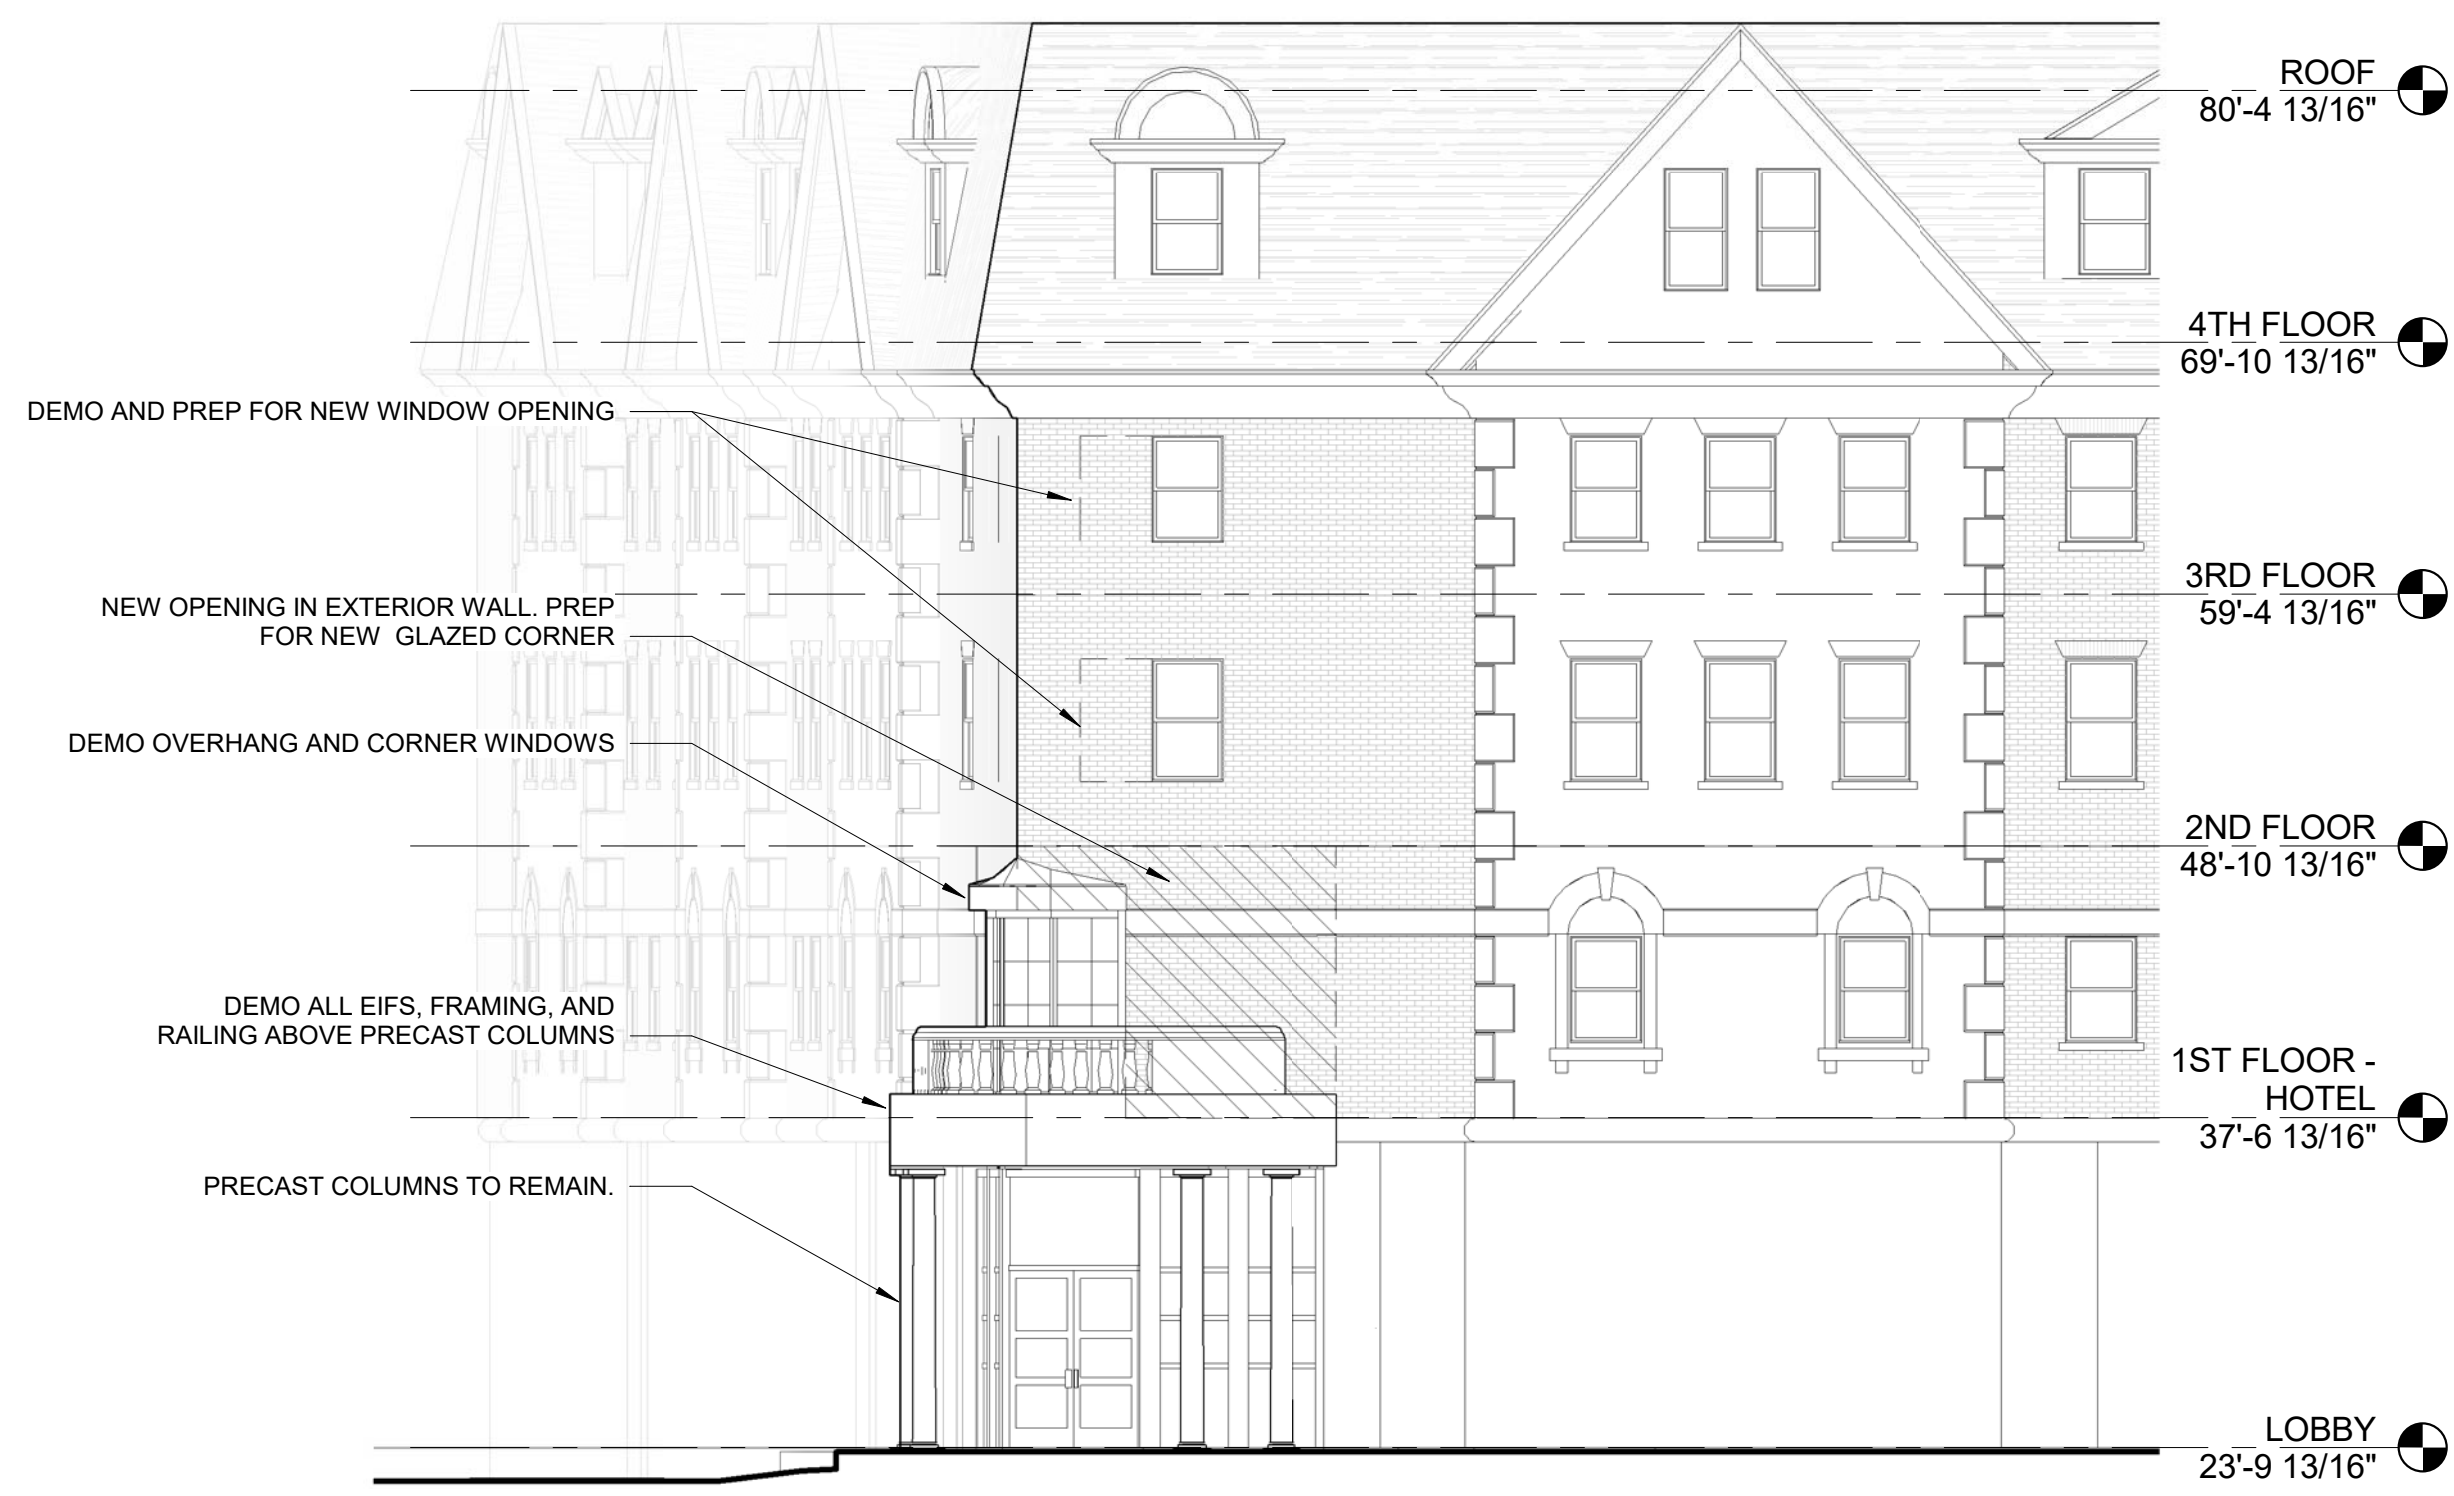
ROOF
80'-4 13/16"

4TH FLOOR
69'-10 13/16"

DEMO AND PREP FOR NEW WINDOW OPENING

3RD FLOOR
59'-4 13/16"

NEW OPENING IN EXTERIOR WALL. PREP FOR NEW GLAZED CORNER

DEMO OVERHANG AND CORNER WINDOWS

2ND FLOOR
48'-10 13/16"

DEMO ALL EIFS, FRAMING, AND RAILING ABOVE PRECAST COLUMNS

1ST FLOOR - HOTEL
37'-6 13/16"

PRECAST COLUMNS TO REMAIN.

LOBBY
23'-9 13/16"